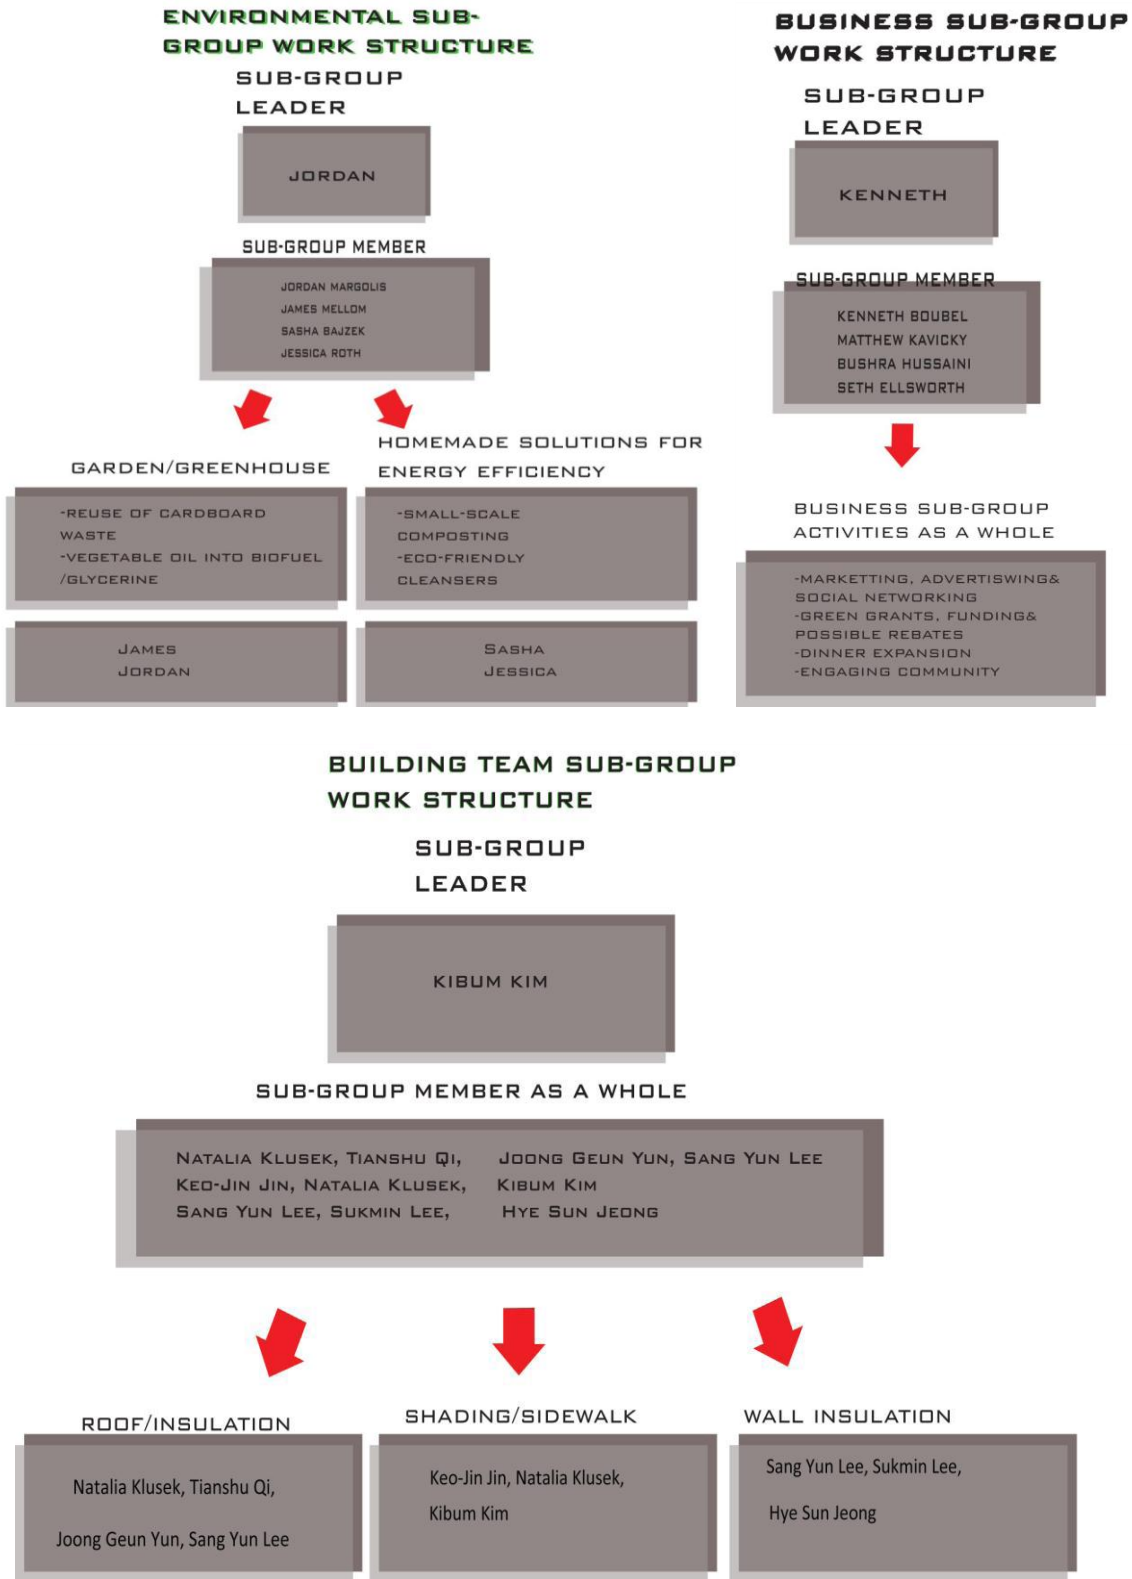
ENVIRONMENTAL SUB-GROUP WORK STRUCTURE

SUB-GROUP LEADER

JORDAN

SUB-GROUP MEMBER

JORDAN MARGOLIS
JAMES MELLOM
SASHA BAJZEK
JESSICA ROTH

GARDEN/GREENHOUSE

-REUSE OF CARDBOARD WASTE
-VEGETABLE OIL INTO BIOFUEL /GLYCERINE

JAMES
JORDAN

HOMEMADE SOLUTIONS FOR ENERGY EFFICIENCY

-SMALL-SCALE COMPOSTING
-ECO-FRIENDLY CLEANSERS

SASHA
JESSICA

BUSINESS SUB-GROUP WORK STRUCTURE

SUB-GROUP LEADER

KENNETH

SUB-GROUP MEMBER

KENNETH BOUBEL
MATTHEW KAVICKY
BUSHRA HUSSAINI
SETH ELLSWORTH

BUSINESS SUB-GROUP ACTIVITIES AS A WHOLE

-MARKETTING, ADVERTISWING& SOCIAL NETWORKING
-GREEN GRANTS, FUNDING& POSSIBLE REBATES
-DINNER EXPANSION
-ENGAGING COMMUNITY

BUILDING TEAM SUB-GROUP WORK STRUCTURE

SUB-GROUP LEADER

KIBUM KIM

SUB-GROUP MEMBER AS A WHOLE

Natalia Klusek, Tianshu Qi, Keo-Jin Jin, Natalia Klusek, Sang Yun Lee, Sukmin Lee,

Joong Geun Yun, Sang Yun Lee
Kibum Kim
Hye Sun Jeong

ROOF/INSULATION

Natalia Klusek, Tianshu Qi,

Joong Geun Yun, Sang Yun Lee

SHADING/SIDEWALK

Keo-Jin Jin, Natalia Klusek,

Kibum Kim

WALL INSULATION

Sang Yun Lee, Sukmin Lee,

Hye Sun Jeong